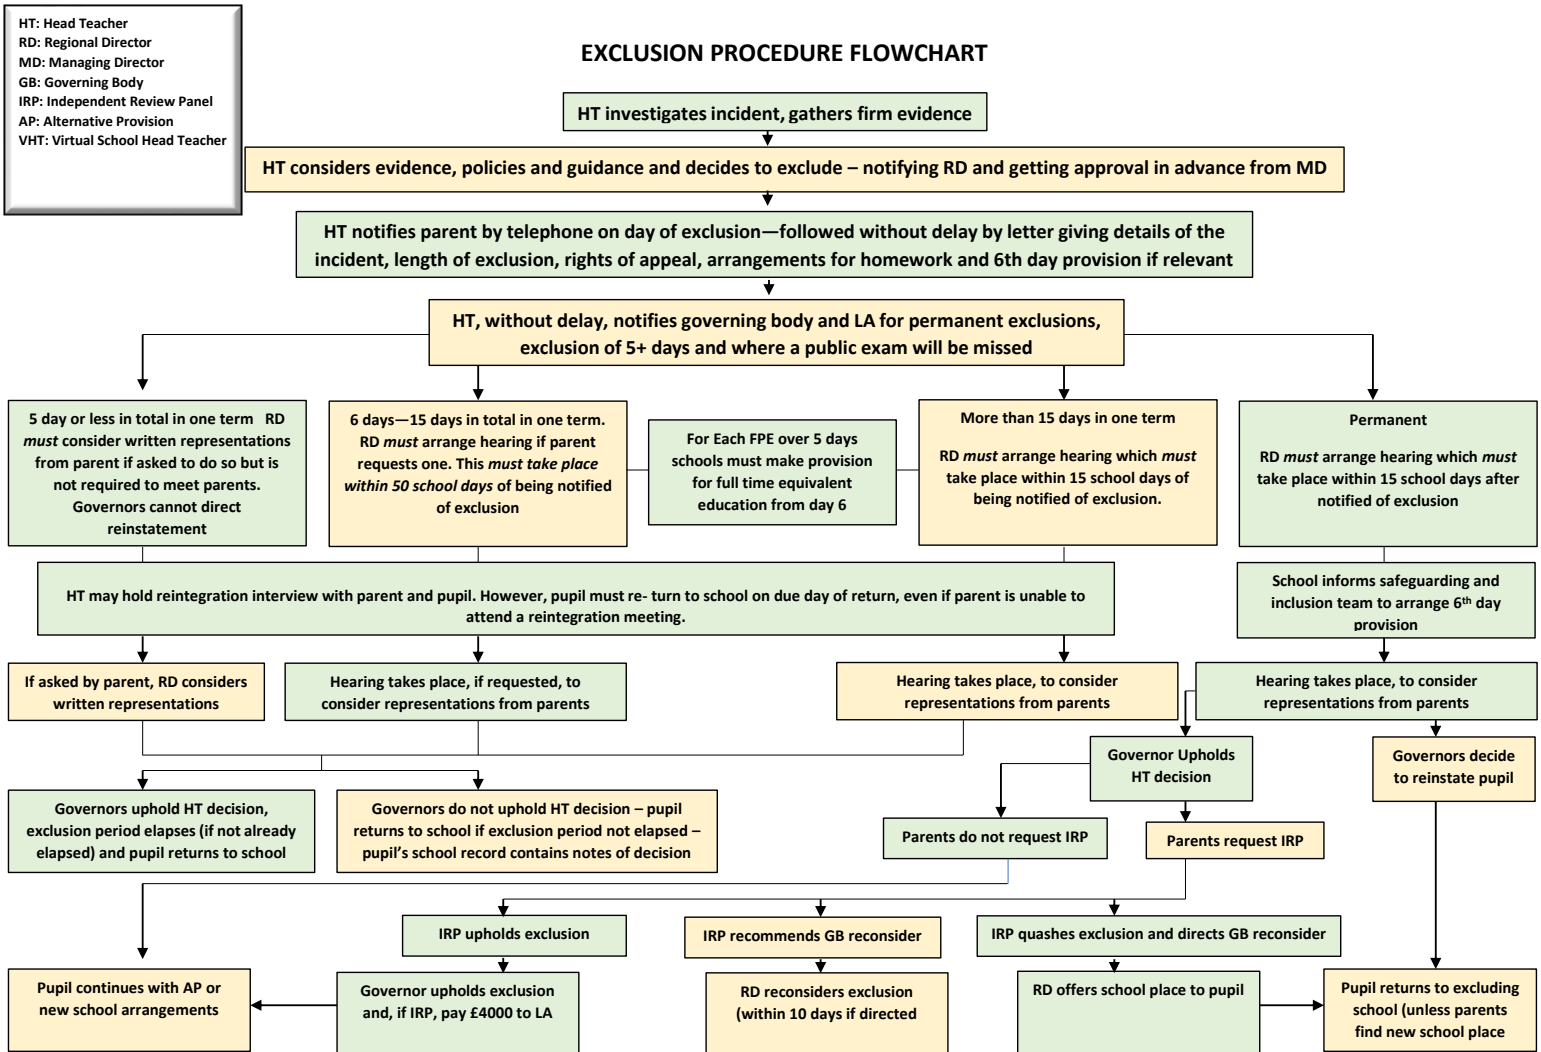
HT: Head Teacher
RD: Regional Director
MD: Managing Director
GB: Governing Body
IRP: Independent Review Panel
AP: Alternative Provision
VHT: Virtual School Head Teacher

EXCLUSION PROCEDURE FLOWCHART

HT investigates incident, gathers firm evidence

HT considers evidence, policies and guidance and decides to exclude – notifying RD and getting approval in advance from MD

HT notifies parent by telephone on day of exclusion—followed without delay by letter giving details of the incident, length of exclusion, rights of appeal, arrangements for homework and 6th day provision if relevant

HT, without delay, notifies governing body and LA for permanent exclusions, exclusion of 5+ days and where a public exam will be missed

5 day or less in total in one term RD *must* consider written representations from parent if asked to do so but is not required to meet parents. Governors cannot direct reinstatement

6 days—15 days in total in one term. RD *must* arrange hearing if parent requests one. This *must take place within 50 school days* of being notified of exclusion

For Each FPE over 5 days schools must make provision for full time equivalent education from day 6

More than 15 days in one term

RD *must* arrange hearing which *must* take place within 15 school days of being notified of exclusion.

Permanent

RD *must* arrange hearing which *must* take place within 15 school days after notified of exclusion

HT may hold reintegration interview with parent and pupil. However, pupil must re- turn to school on due day of return, even if parent is unable to attend a reintegration meeting.

School informs safeguarding and inclusion team to arrange 6th day provision

If asked by parent, RD considers written representations

Hearing takes place, if requested, to consider representations from parents

Hearing takes place, to consider representations from parents

Hearing takes place, to consider representations from parents

Governor Upholds HT decision

Governors decide to reinstate pupil

Governors uphold HT decision, exclusion period elapses (if not already elapsed) and pupil returns to school

Governors do not uphold HT decision – pupil returns to school if exclusion period not elapsed – pupil's school record contains notes of decision

Parents do not request IRP

Parents request IRP

IRP upholds exclusion

IRP recommends GB reconsider

IRP quashes exclusion and directs GB reconsider

Pupil continues with AP or new school arrangements

Governor upholds exclusion and, if IRP, pay £4000 to LA

RD reconsiders exclusion (within 10 days if directed

RD offers school place to pupil

Pupil returns to excluding school (unless parents find new school place